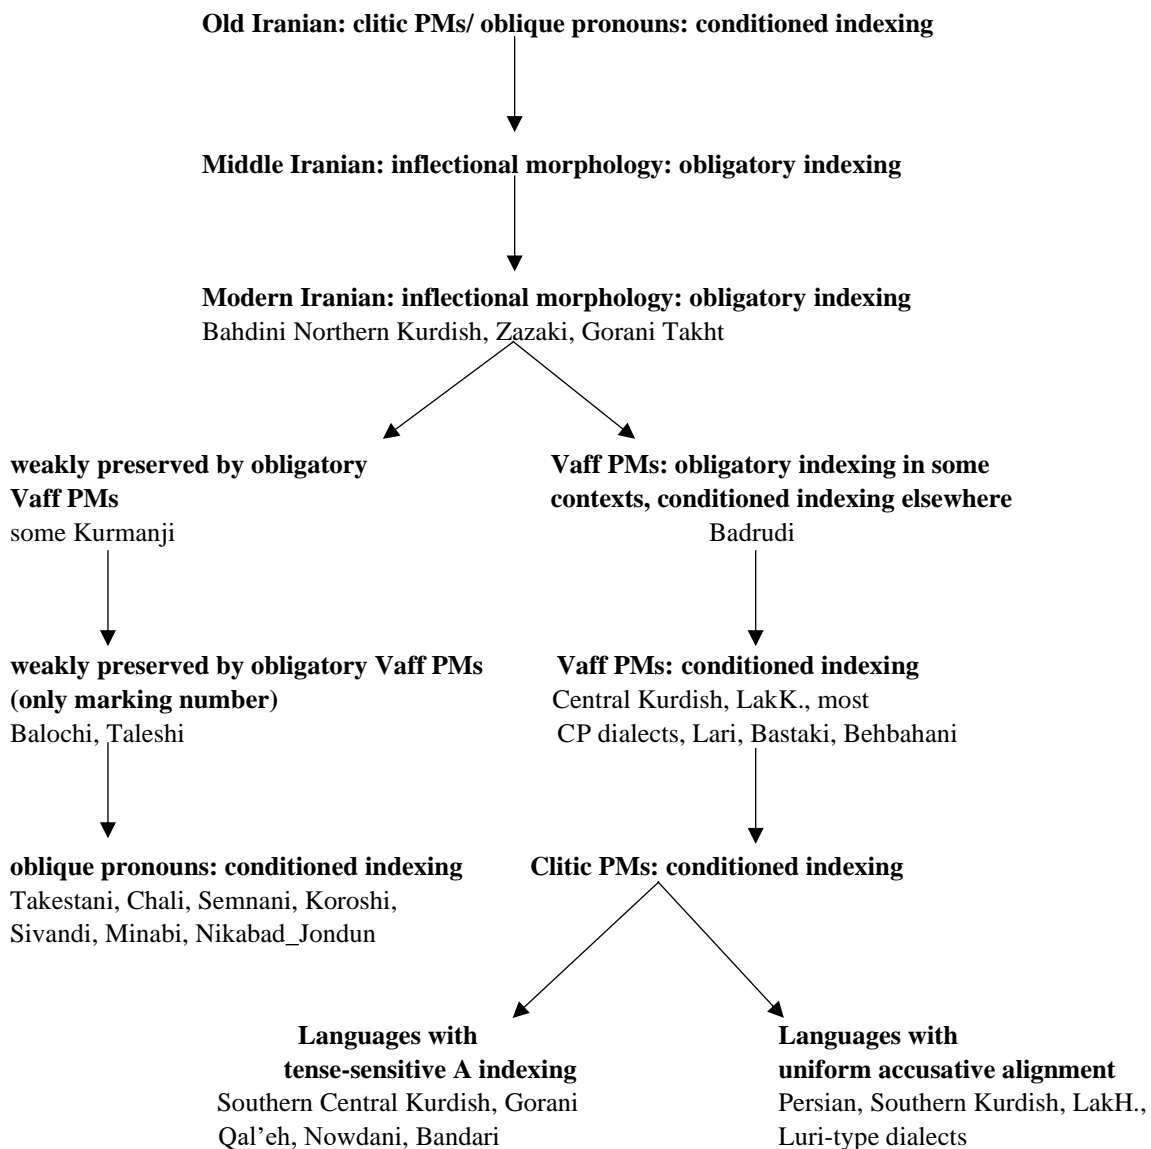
**Old Iranian: clitic PMs/ oblique pronouns: conditioned indexing**

**Middle Iranian: inflectional morphology: obligatory indexing**

**Modern Iranian: inflectional morphology: obligatory indexing**
Bahdini Northern Kurdish, Zazaki, Gorani Takht

**weakly preserved by obligatory Vaff PMs**
some Kurmanji

**weakly preserved by obligatory Vaff PMs (only marking number)**
Balochi, Taleshi

**oblique pronouns: conditioned indexing**
Takestani, Chali, Semnani, Koroshi, Sivandi, Minabi, Nikabad_Jondun

**Vaff PMs: obligatory indexing in some contexts, conditioned indexing elsewhere**
Badrudi

**Vaff PMs: conditioned indexing**
Central Kurdish, LakK., most CP dialects, Lari, Bastaki, Behbahani

**Clitic PMs: conditioned indexing**

**Languages with tense-sensitive A indexing**
Southern Central Kurdish, Gorani Qal'eh, Nowdani, Bandari

**Languages with uniform accusative alignment**
Persian, Southern Kurdish, LakH., Luri-type dialects